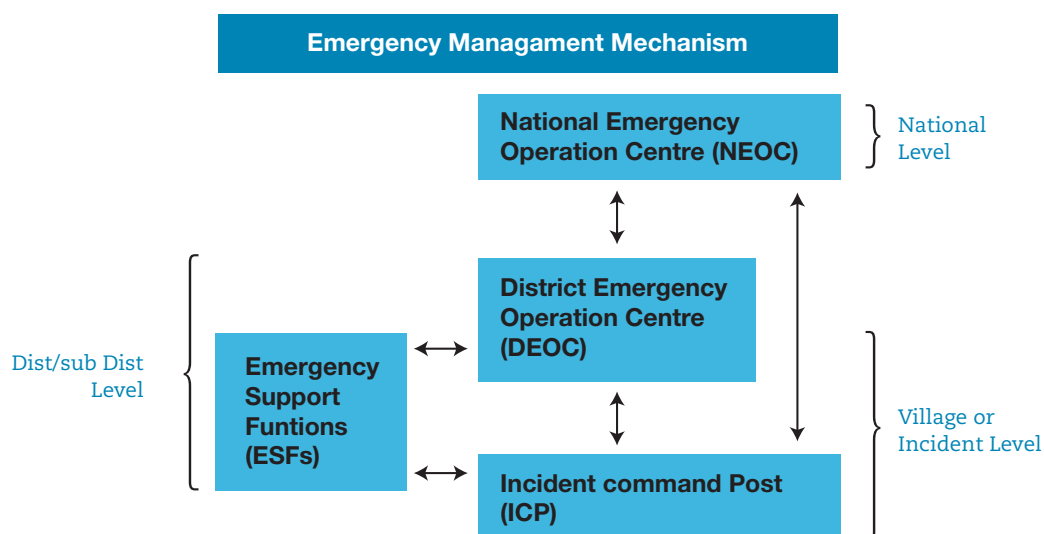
Emergency Managament Mechanism

National Emergency Operation Centre (NEOC)

National Level

District Emergency Operation Centre (DEOC)

Dist/sub Dist Level

Emergency Support Funtions (ESFs)

Village or Incident Level

Incident command Post (ICP)